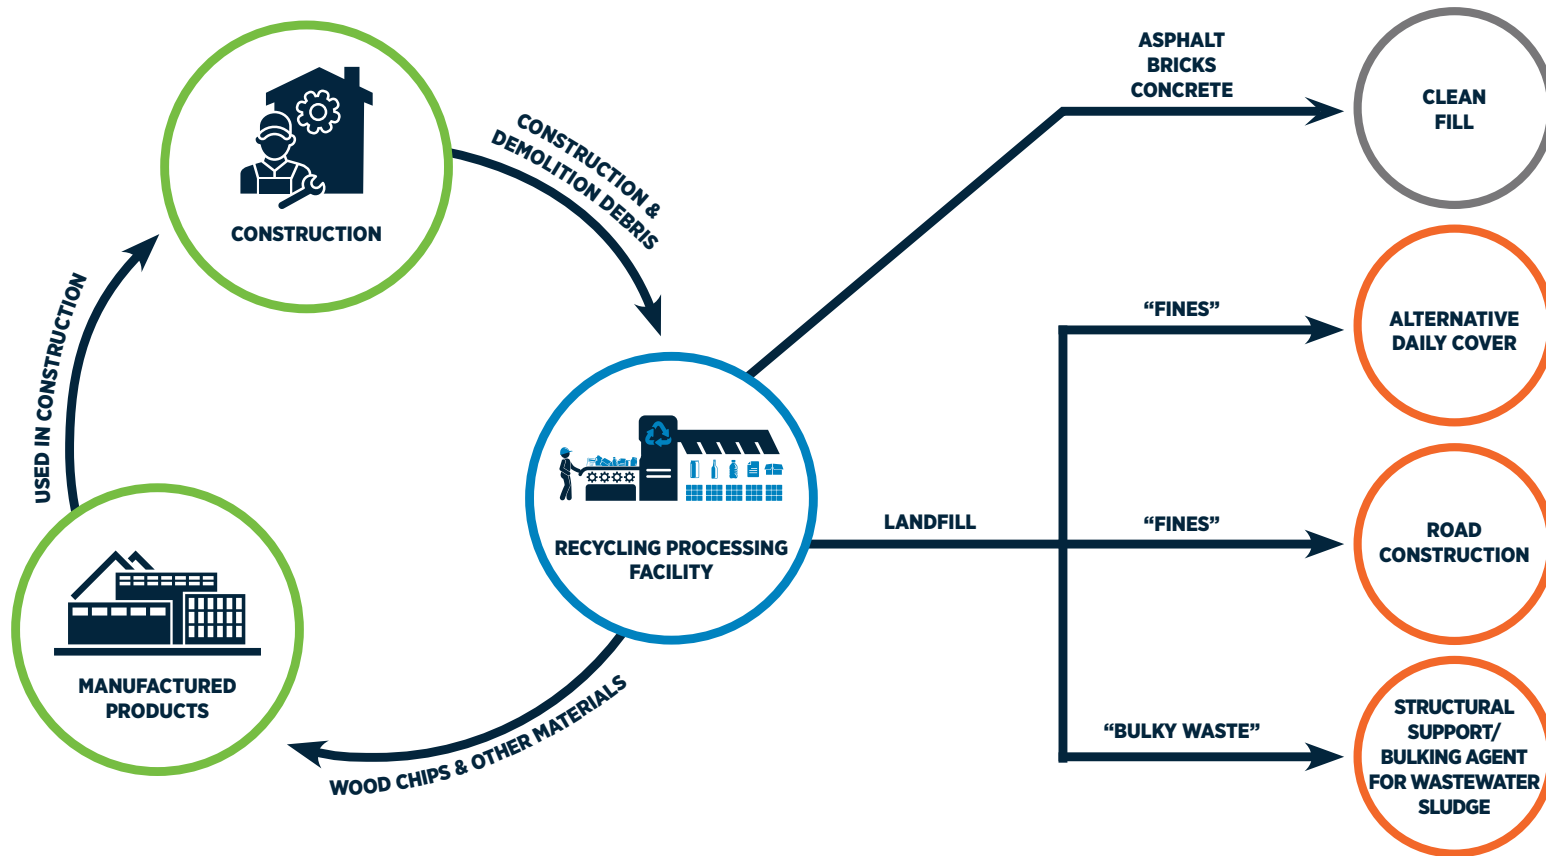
CONSTRUCTION

CONSTRUCTION & DEMOLITION DEBRIS

RECYCLING PROCESSING FACILITY

WOOD CHIPS & OTHER MATERIALS

MANUFACTURED PRODUCTS

USED IN CONSTRUCTION

ASPHALT
BRICKS
CONCRETE

CLEAN FILL

"FINES"

ALTERNATIVE DAILY COVER

LANDFILL

"FINES"

ROAD CONSTRUCTION

"BULKY WASTE"

STRUCTURAL SUPPORT/ BULKING AGENT FOR WASTEWATER SLUDGE